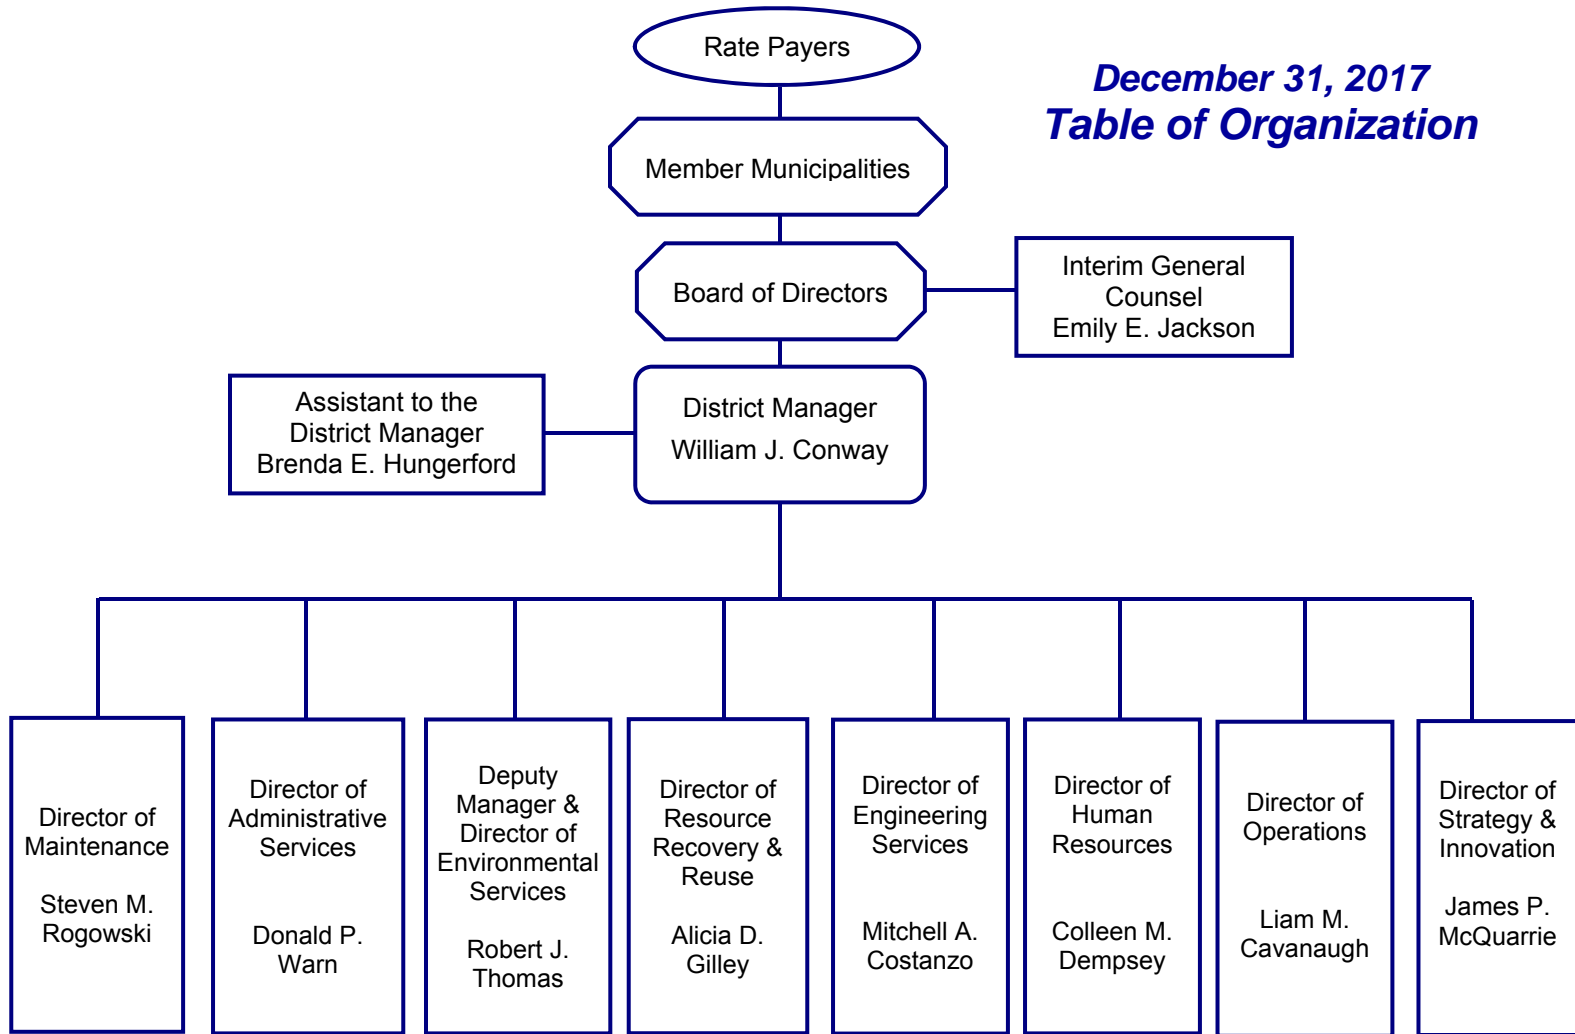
December 31, 2017
Table of Organization

Rate Payers

Member Municipalities

Board of Directors

Interim General Counsel
Emily E. Jackson

Assistant to the District Manager
Brenda E. Hungerford

District Manager
William J. Conway

Director of Maintenance

Steven M. Rogowski

Director of Administrative Services

Donald P. Warn

Deputy Manager & Director of Environmental Services

Robert J. Thomas

Director of Resource Recovery & Reuse

Alicia D. Gilley

Director of Engineering Services

Mitchell A. Costanzo

Director of Human Resources

Colleen M. Dempsey

Director of Operations

Liam M. Cavanaugh

Director of Strategy & Innovation

James P. McQuarrie